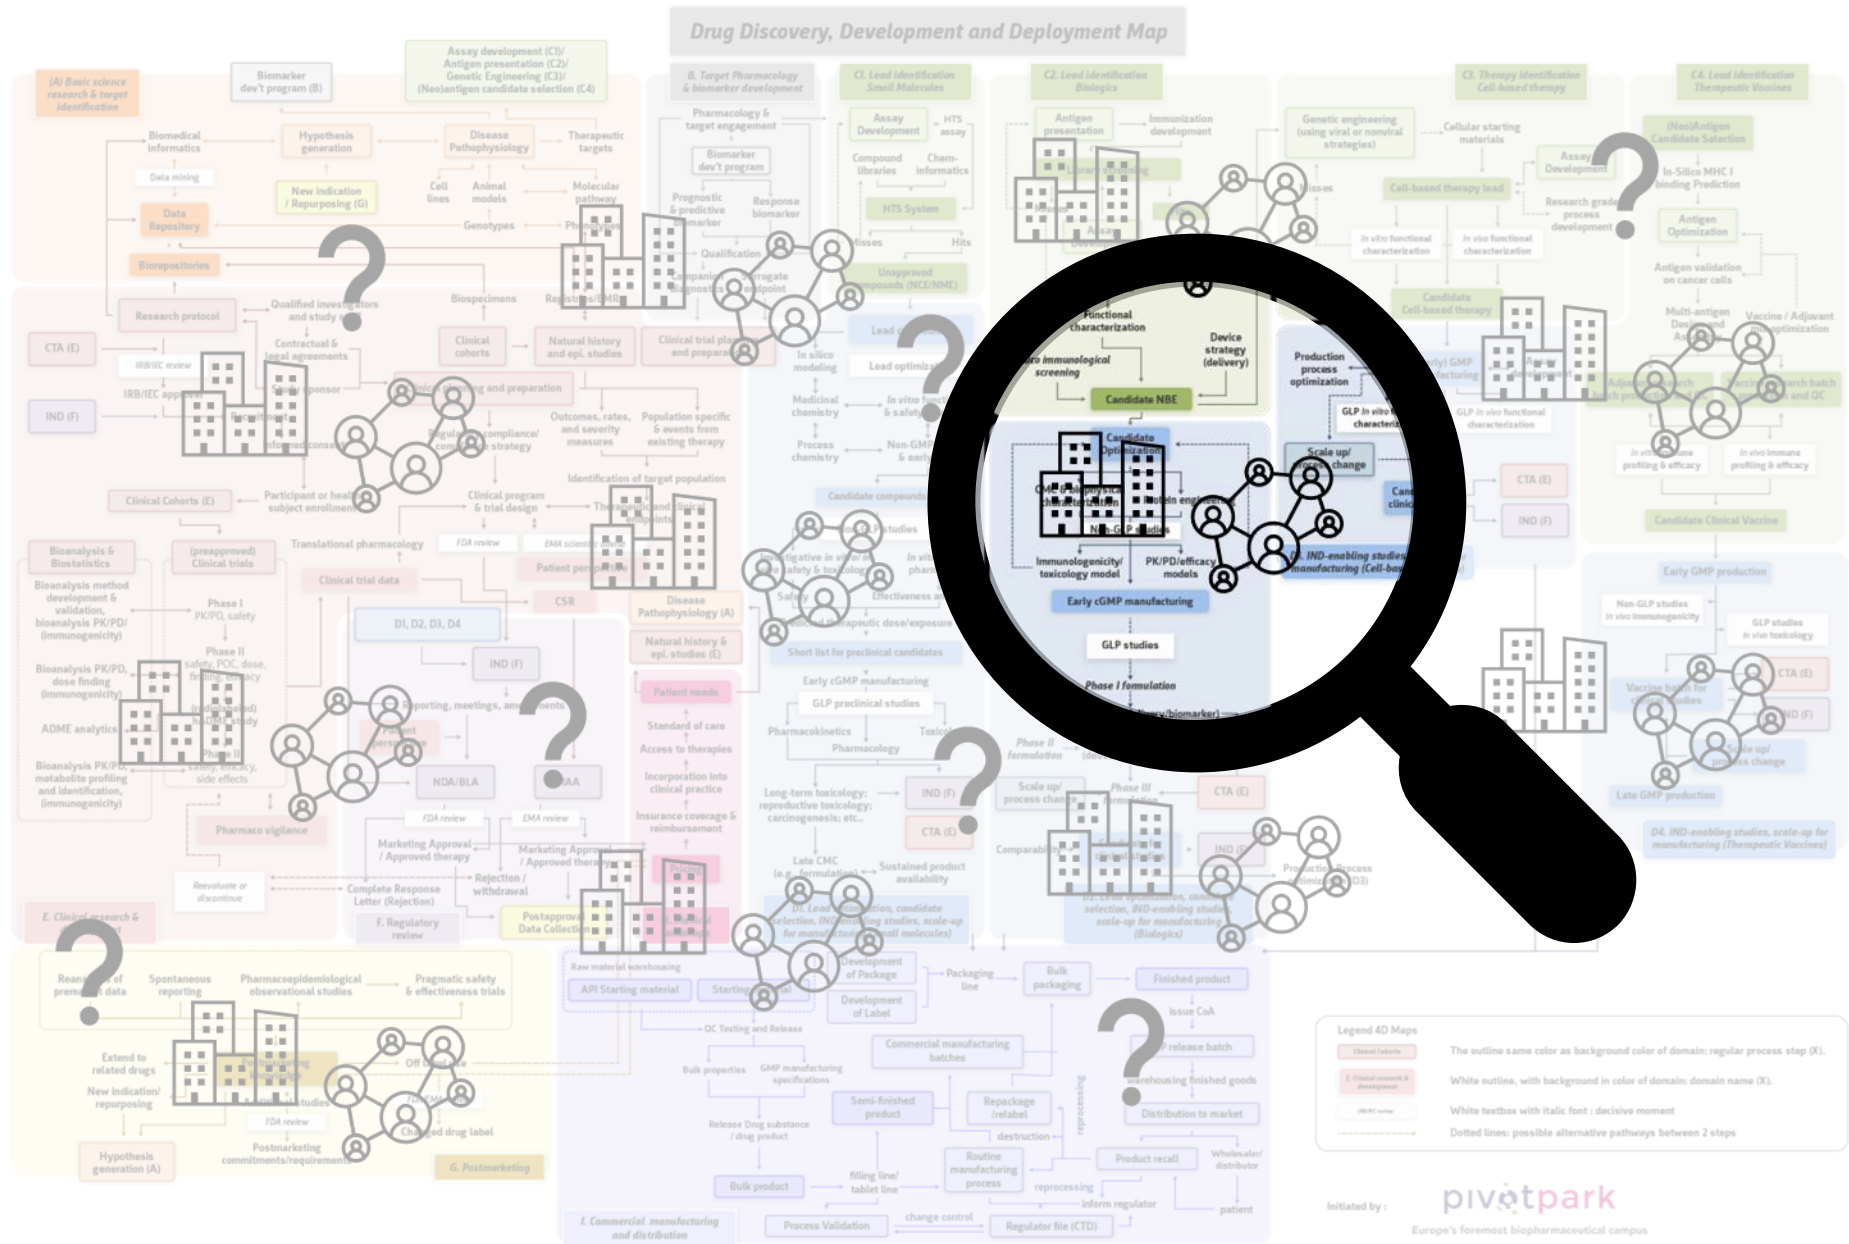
Drug Discovery, Development and Deployment Map

Functional characterization

Device strategy (delivery)

In vitro immunological screening

Candidate NBE

Production process optimization

Candidate Optimization

Protein engineering

Non-GLP studies

Immunogenicity/ toxicology model

PK/PD/efficacy models

Scale up/ process change

Early cGMP manufacturing

GLP studies

Phase I formulation

D2. IND-enabling studies, manufacturing (Cell-based)

GLP In vitro characterization

pivotpark

Europe's foremost biopharmaceutical campus

Initiated by :

Legend 4D Maps

The outline same color as background color of domain: regular process step (X).

White outline, with background in color of domain: domain name (X).

White textbox with italic font : decisive moment

Dotted lines: possible alternative pathways between 2 steps